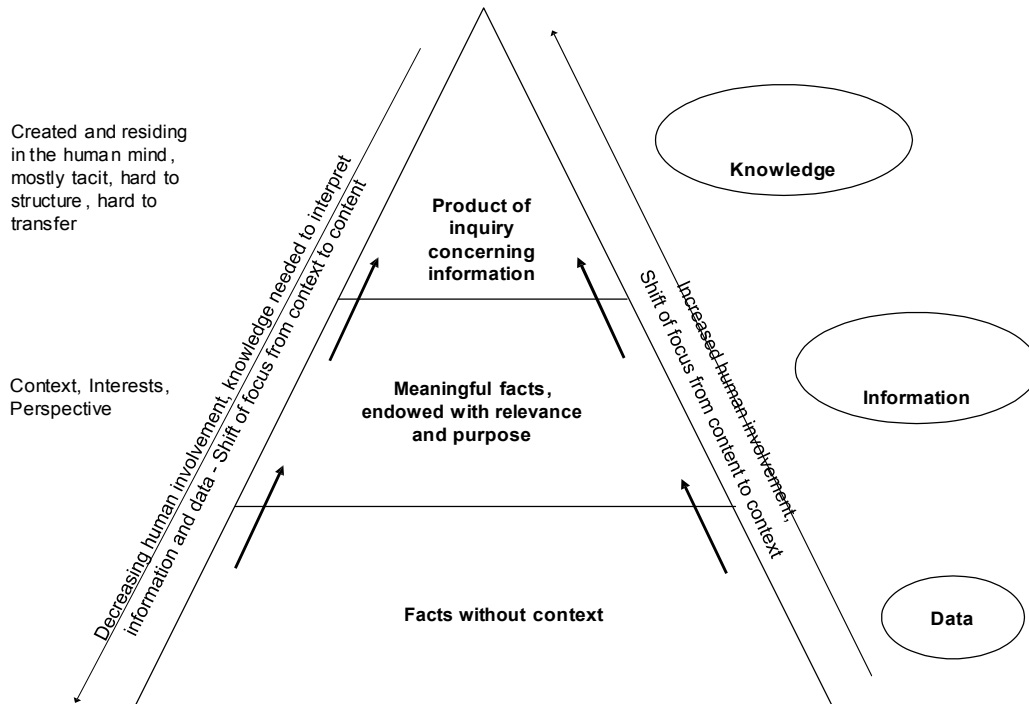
Created and residing in the human mind, mostly tacit, hard to structure, hard to transfer

Context, Interests, Perspective

Decreasing human involvement, knowledge needed to interpret information and data - Shift of focus from context to content

Product of inquiry concerning information

Meaningful facts, endowed with relevance and purpose

Facts without context

Increased human involvement, Shift of focus from content to context

Knowledge

Information

Data